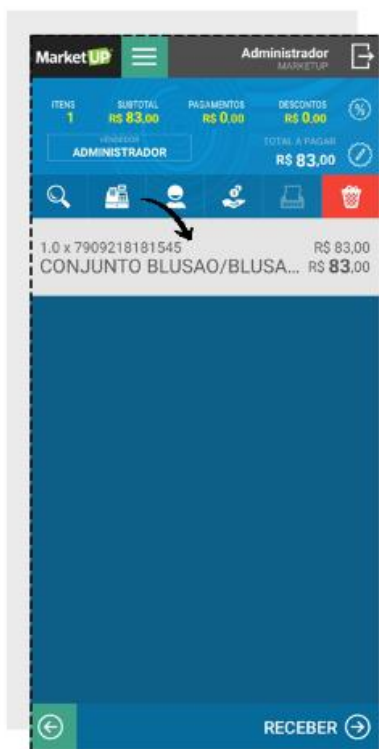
MarketUP

Administrador
MARKETUP

ITENS
1

SUBTOTAL
R$ 83,00

PAGAMENTOS
R$ 0,00

DESCONTOS
R$ 0,00

VENDEDOR
ADMINISTRADOR

TOTAL A PAGAR
R$ 83,00

1.0 x 7909218181545
R$ 83,00
CONJUNTO BLUSAO/BLUSA...
R$ 83,00

RECEBER